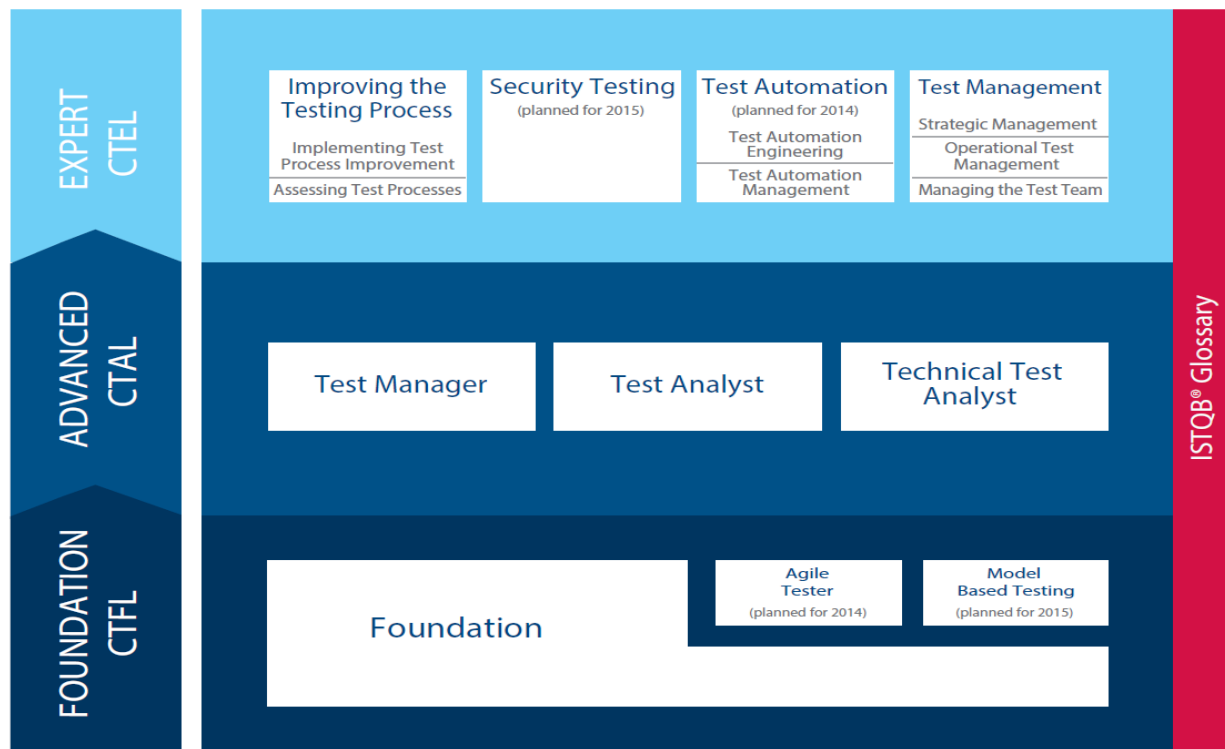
EXPERT
CTEL

Improving the Testing Process

Implementing Test Process Improvement

Assessing Test Processes

Security Testing
(planned for 2015)

Test Automation
(planned for 2014)

Test Automation Engineering

Test Automation Management

Test Management

Strategic Management

Operational Test Management

Managing the Test Team

ADVANCED
CTAL

Test Manager

Test Analyst

Technical Test Analyst

FOUNDATION
CTFL

Foundation

Agile Tester
(planned for 2014)

Model Based Testing
(planned for 2015)

ISTQB® Glossary